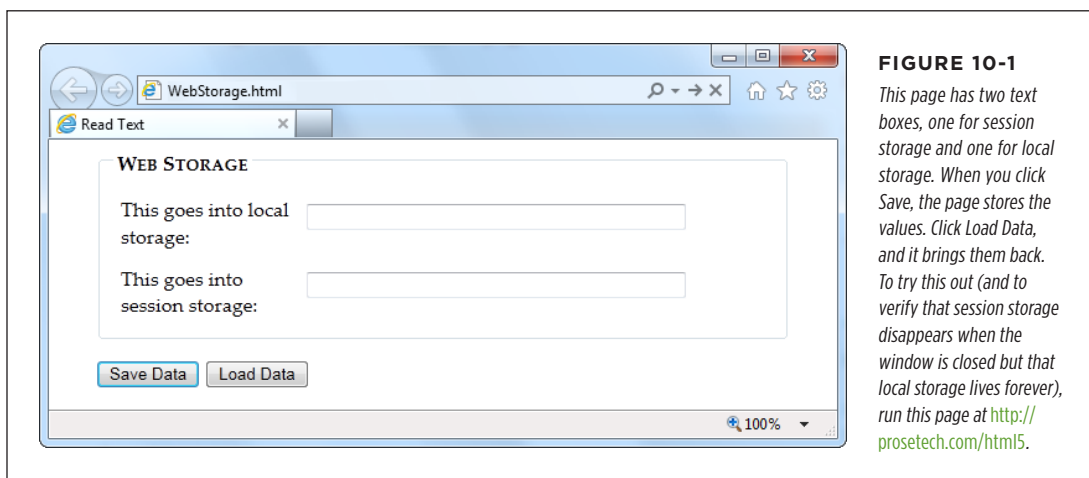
WebStorage.html

Read Text

Web Storage

This goes into local storage:

This goes into session storage:

Save Data

Load Data

100%

FIGURE 10-1

This page has two text boxes, one for session storage and one for local storage. When you click Save, the page stores the values. Click Load Data, and it brings them back. To try this out (and to verify that session storage disappears when the window is closed but that local storage lives forever), run this page at http://prosetech.com/html5.